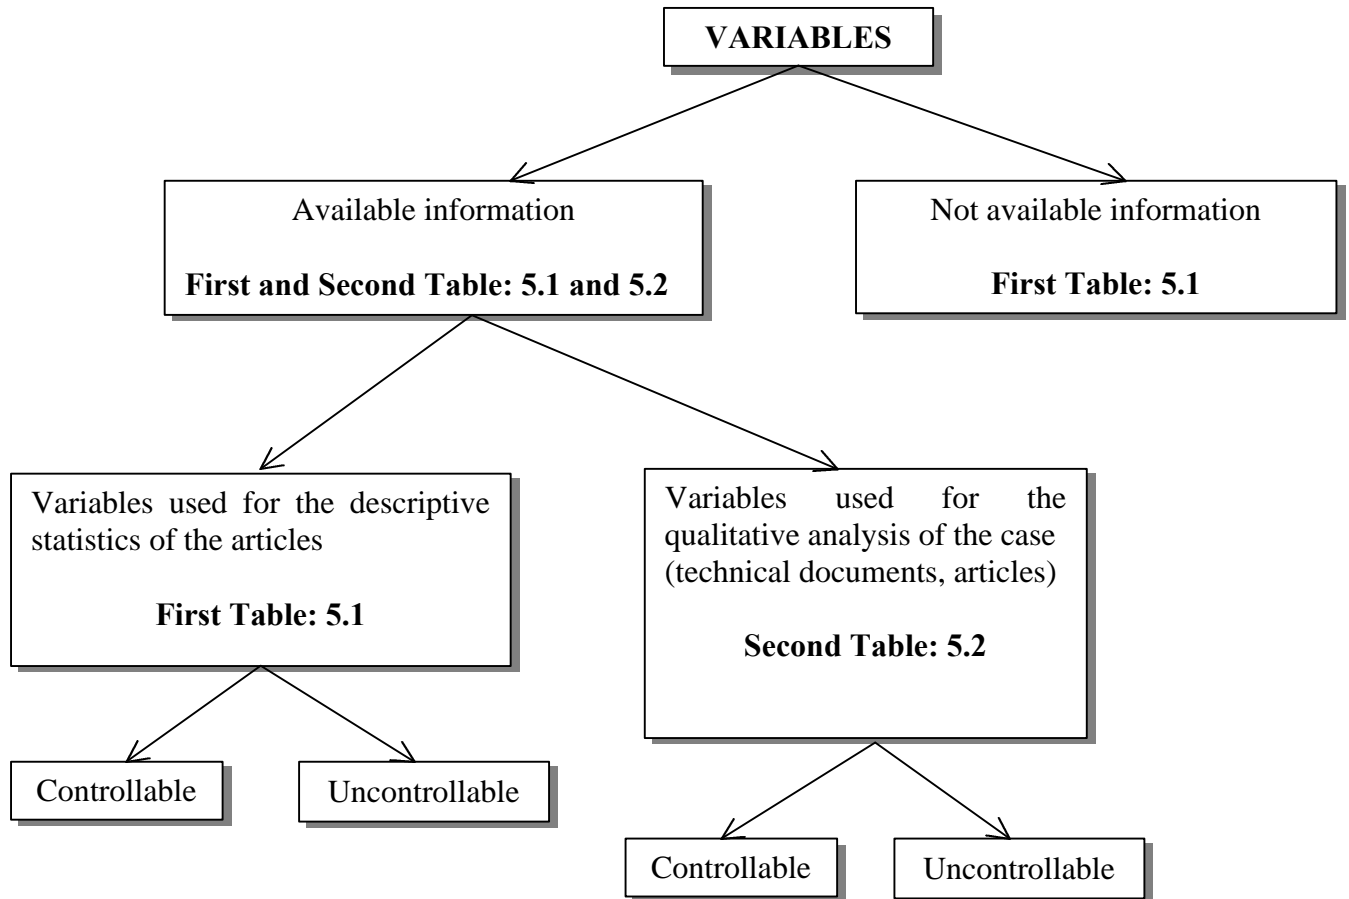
VARIABLES

Available information

First and Second Table: 5.1 and 5.2

Not available information

First Table: 5.1

Variables used for the descriptive statistics of the articles

First Table: 5.1

Variables used for the qualitative analysis of the case (technical documents, articles)

Second Table: 5.2

Controllable

Uncontrollable

Controllable

Uncontrollable